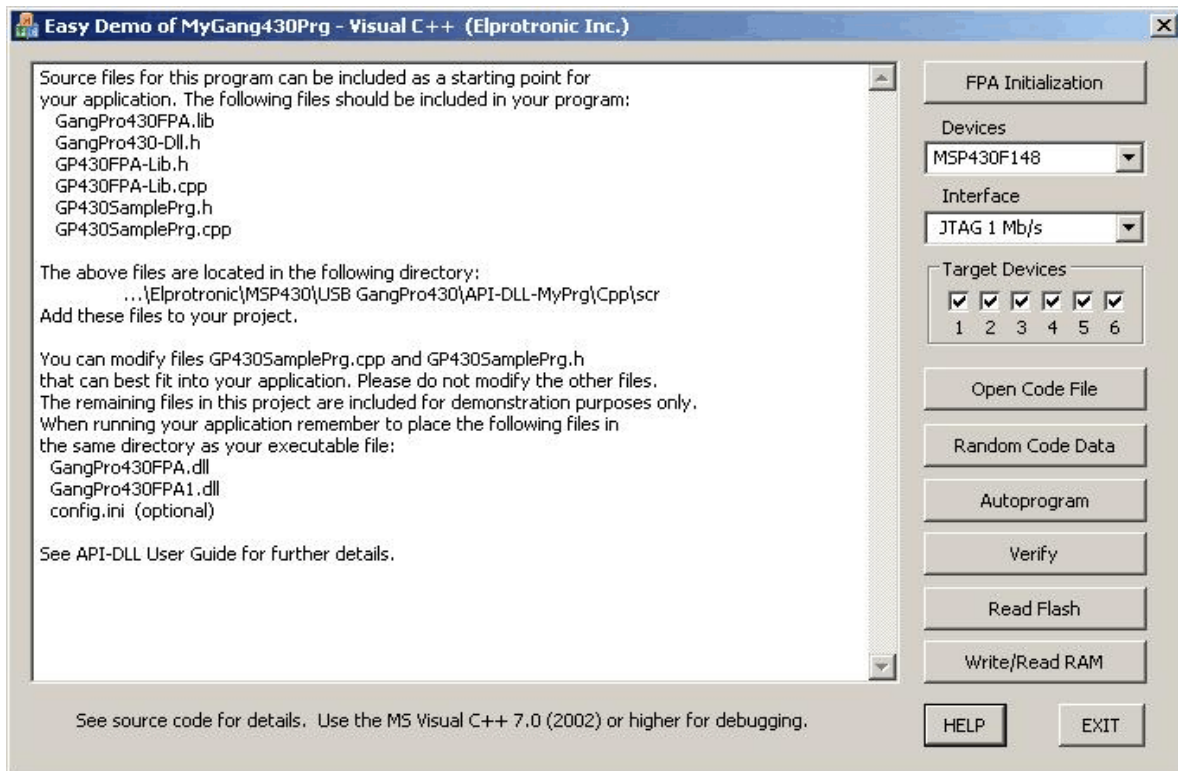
Easy Demo of MyGang430Prg - Visual C++ (Elprotronic Inc.)

Source files for this program can be included as a starting point for your application. The following files should be included in your program:
GangPro430FPA.lib
GangPro430-Dll.h
GP430FPA-Lib.h
GP430FPA-Lib.cpp
GP430SamplePrg.h
GP430SamplePrg.cpp

The above files are located in the following directory:
...\Elprotronic\MSP430\USB GangPro430\API-DLL-MyPrg\Cpp\scr
Add these files to your project.

You can modify files GP430SamplePrg.cpp and GP430SamplePrg.h that can best fit into your application. Please do not modify the other files. The remaining files in this project are included for demonstration purposes only. When running your application remember to place the following files in the same directory as your executable file:
GangPro430FPA.dll
GangPro430FPA1.dll
config.ini (optional)

See API-DLL User Guide for further details.

FPA Initialization
Devices
MSP430F148
Interface
JTAG 1 Mb/s
Target Devices
1 2 3 4 5 6
Open Code File
Random Code Data
Autoprogram
Verify
Read Flash
Write/Read RAM

See source code for details. Use the MS Visual C++ 7.0 (2002) or higher for debugging.

HELP
EXIT